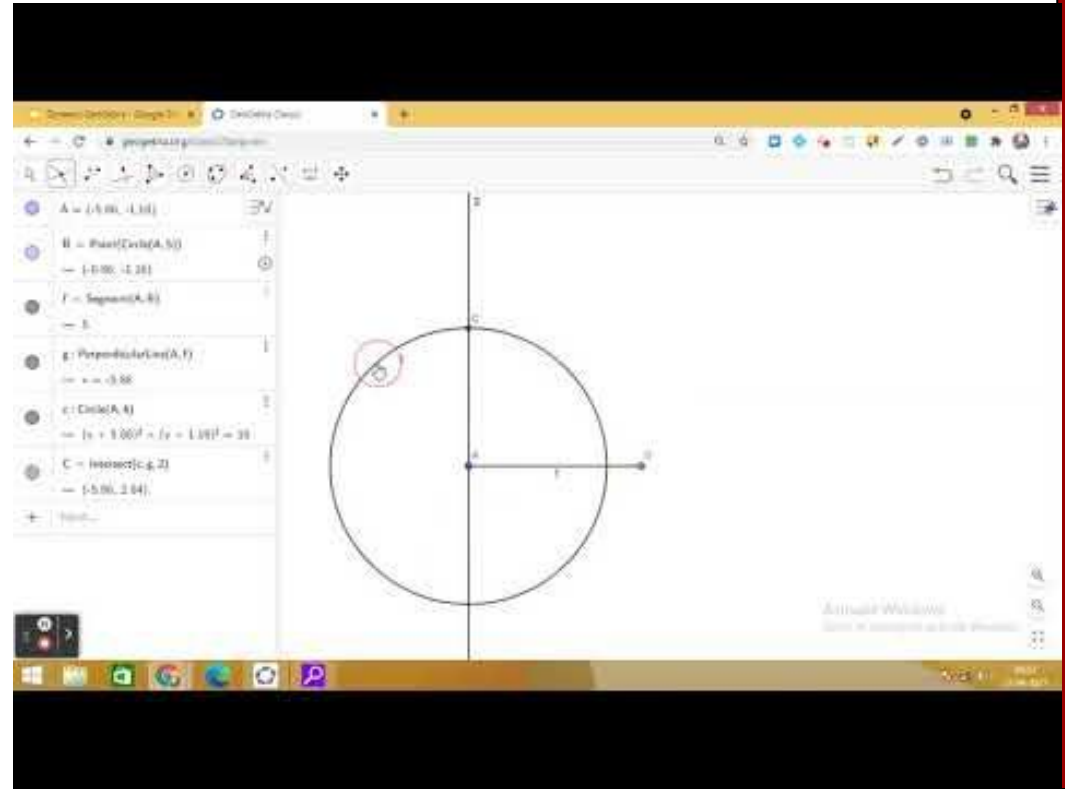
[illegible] GeoGebra Classic

geogebra.org/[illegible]

A = (-5.00, -1.16)

B = Point(Circle(A, 5))
→ (-5.00, -1.16)

f = Segment(A, B)
→ 5

g : PerpendicularLine(A, f)
→ x = -5.00

c : Circle(A, 4)
→ $(x + 5.00)^2 + (y + 1.16)^2 = 16$

C = Intersect(c, g, 2)
→ (-5.00, 2.84)

Input...

g

C

A

f

B

Activate Windows
Go to Settings to activate Windows.